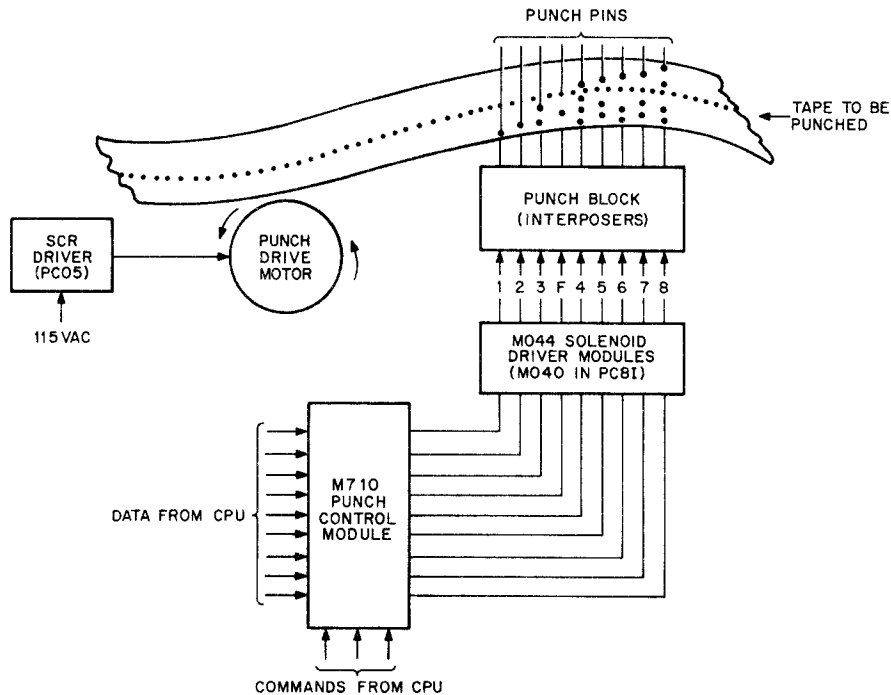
PUNCH PINS

TAPE TO BE PUNCHED

PUNCH BLOCK (INTERPOSERS)

SCR DRIVER (PC05)

PUNCH DRIVE MOTOR

115 VAC

1 2 3 F 4 5 6 7 8

M044 SOLENOID DRIVER MODULES (M040 IN PC8I)

DATA FROM CPU

M710 PUNCH CONTROL MODULE

COMMANDS FROM CPU